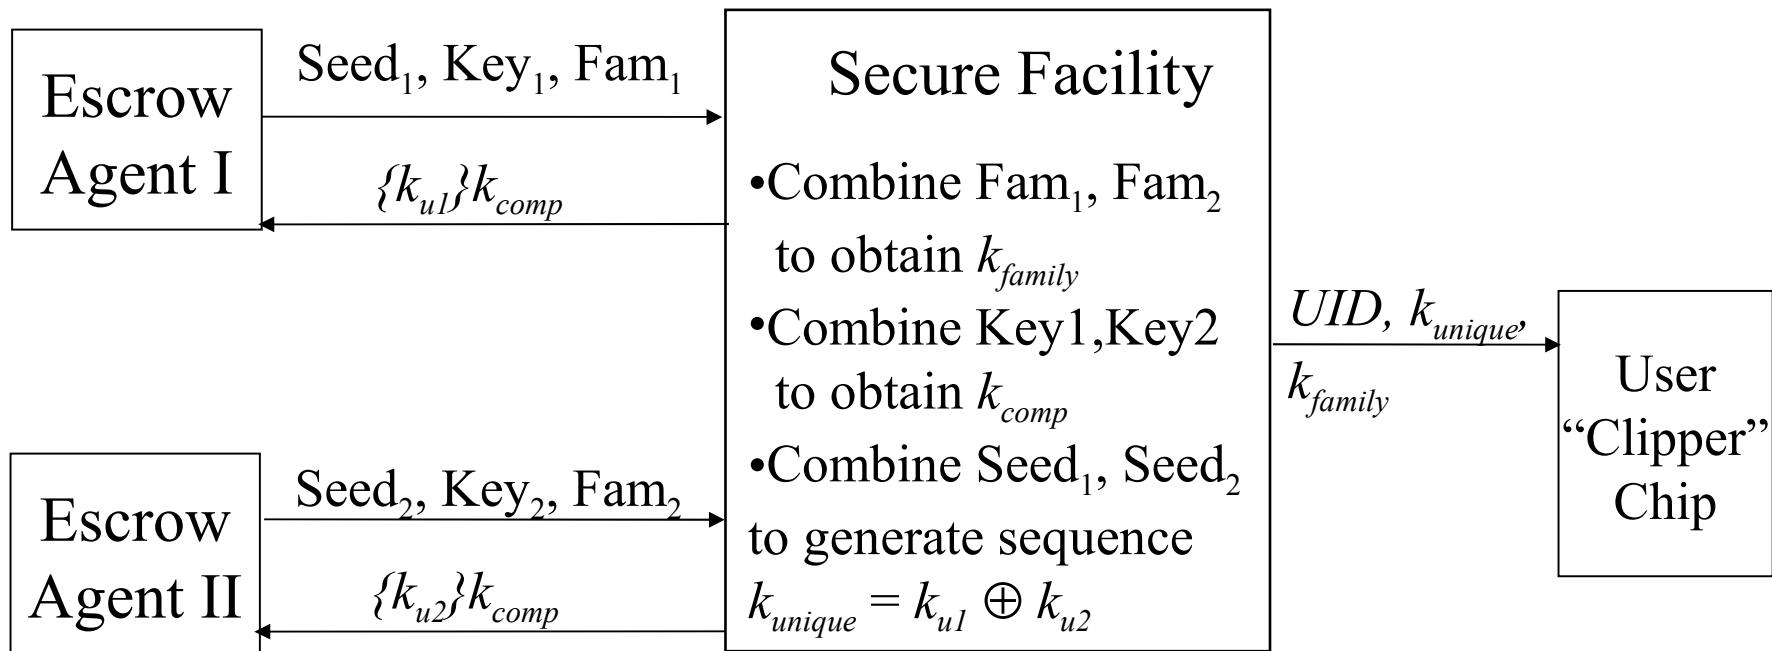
Escrow Agent I

Seed$_1$, Key$_1$, Fam$_1$

$\{k_{u1}\}k_{comp}$

Secure Facility

•Combine Fam$_1$, Fam$_2$ to obtain $k_{family}$

•Combine Key1,Key2 to obtain $k_{comp}$

•Combine Seed$_1$, Seed$_2$ to generate sequence $k_{unique} = k_{u1} \oplus k_{u2}$

$UID$, $k_{unique}$, $k_{family}$

User "Clipper" Chip

Escrow Agent II

Seed$_2$, Key$_2$, Fam$_2$

$\{k_{u2}\}k_{comp}$